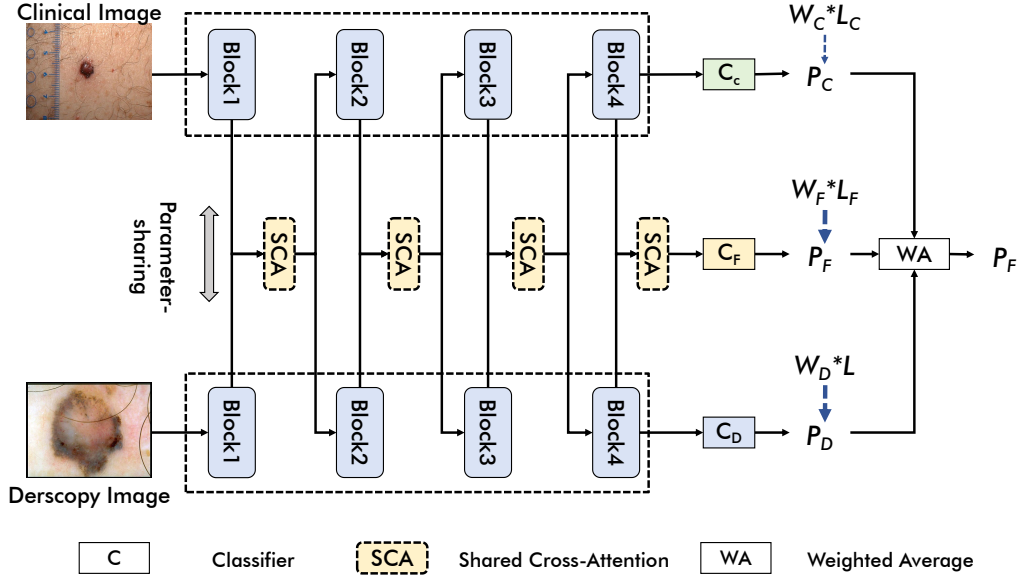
Clinical Image

Block1 Block2 Block3 Block4

$C_c$

$W_C{*}L_C$

$P_C$

Parameter-sharing

SCA SCA SCA SCA

$C_F$

$W_F{*}L_F$

$P_F$

WA

$P_F$

$W_D{*}L$

Block1 Block2 Block3 Block4

$C_D$

$P_D$

Derscopy Image

C Classifier SCA Shared Cross-Attention WA Weighted Average